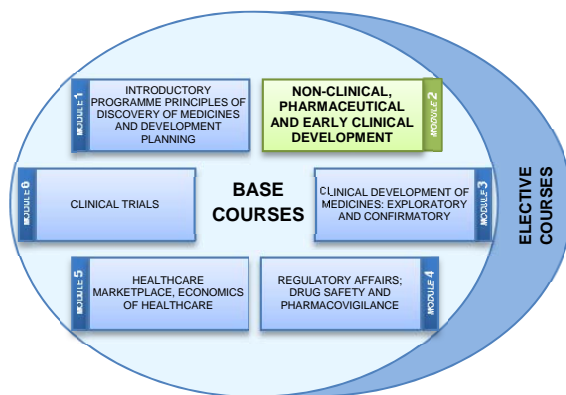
MODULE 1
INTRODUCTORY PROGRAMME PRINCIPLES OF DISCOVERY OF MEDICINES AND DEVELOPMENT PLANNING

NON-CLINICAL, PHARMACEUTICAL AND EARLY CLINICAL DEVELOPMENT
MODULE 2

MODULE 6
CLINICAL TRIALS

BASE COURSES

CLINICAL DEVELOPMENT OF MEDICINES: EXPLORATORY AND CONFIRMATORY
MODULE 3

MODULE 5
HEALTHCARE MARKETPLACE, ECONOMICS OF HEALTHCARE

REGULATORY AFFAIRS; DRUG SAFETY AND PHARMACOVIGILANCE
MODULE 4

ELECTIVE COURSES